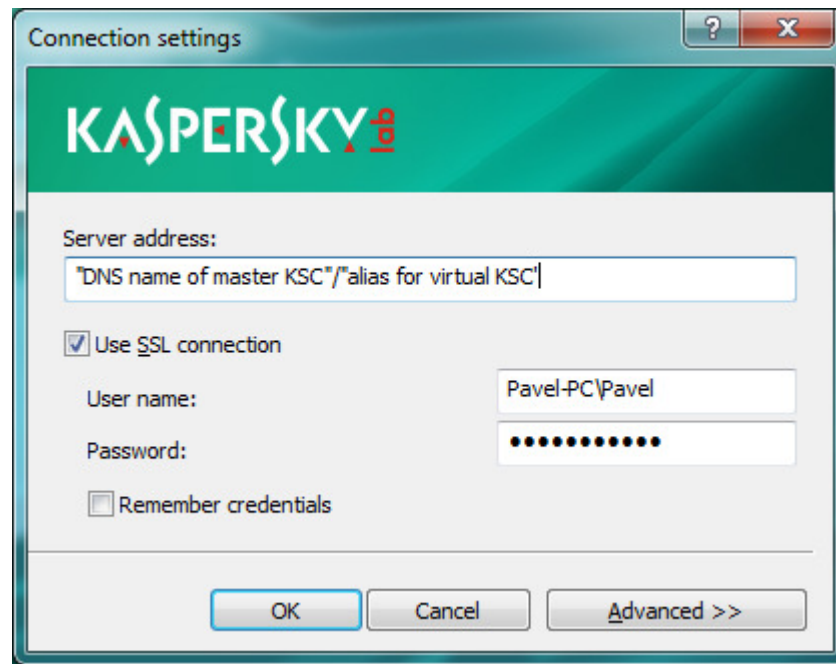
Connection settings

?

X

KASPERSKY lab

Server address:

"DNS name of master KSC"/"alias for virtual KSC"

Use SSL connection

User name:

Pavel-PC\Pavel

Password:

••••••••••••

Remember credentials

OK

Cancel

Advanced >>